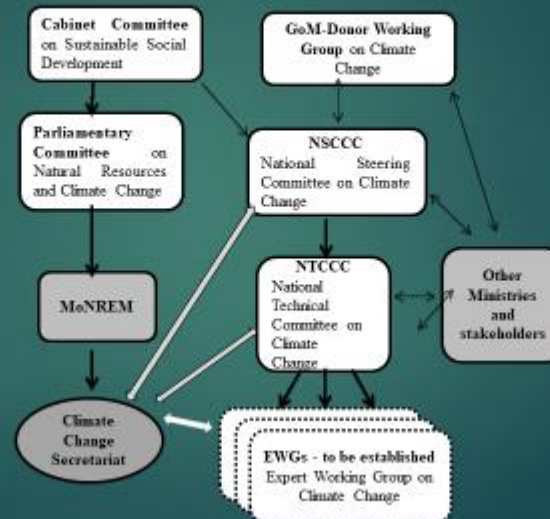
Cabinet Committee on Sustainable Social Development

GoM-Donor Working Group on Climate Change

Parliamentary Committee on Natural Resources and Climate Change

NSCCC
National Steering Committee on Climate Change

NTCCC
National Technical Committee on Climate Change

Other Ministries and stakeholders

MoNREM

Climate Change Secretariat

EWGs - to be established
Expert Working Group on Climate Change